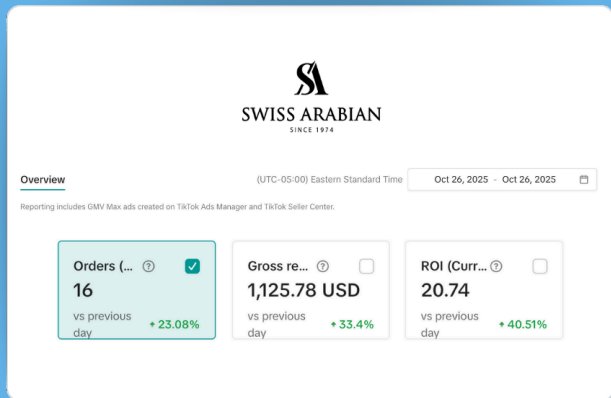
SA
SWISS ARABIAN
SINCE 1974

Overview

(UTC-05:00) Eastern Standard Time

Oct 26, 2025 - Oct 26, 2025

Reporting includes GMV Max ads created on TikTok Ads Manager and TikTok Seller Center.

Orders (...
16
vs previous day
23.08%

Gross re...
1,125.78 USD
vs previous day
33.4%

ROI (Curr...
20.74
vs previous day
40.51%